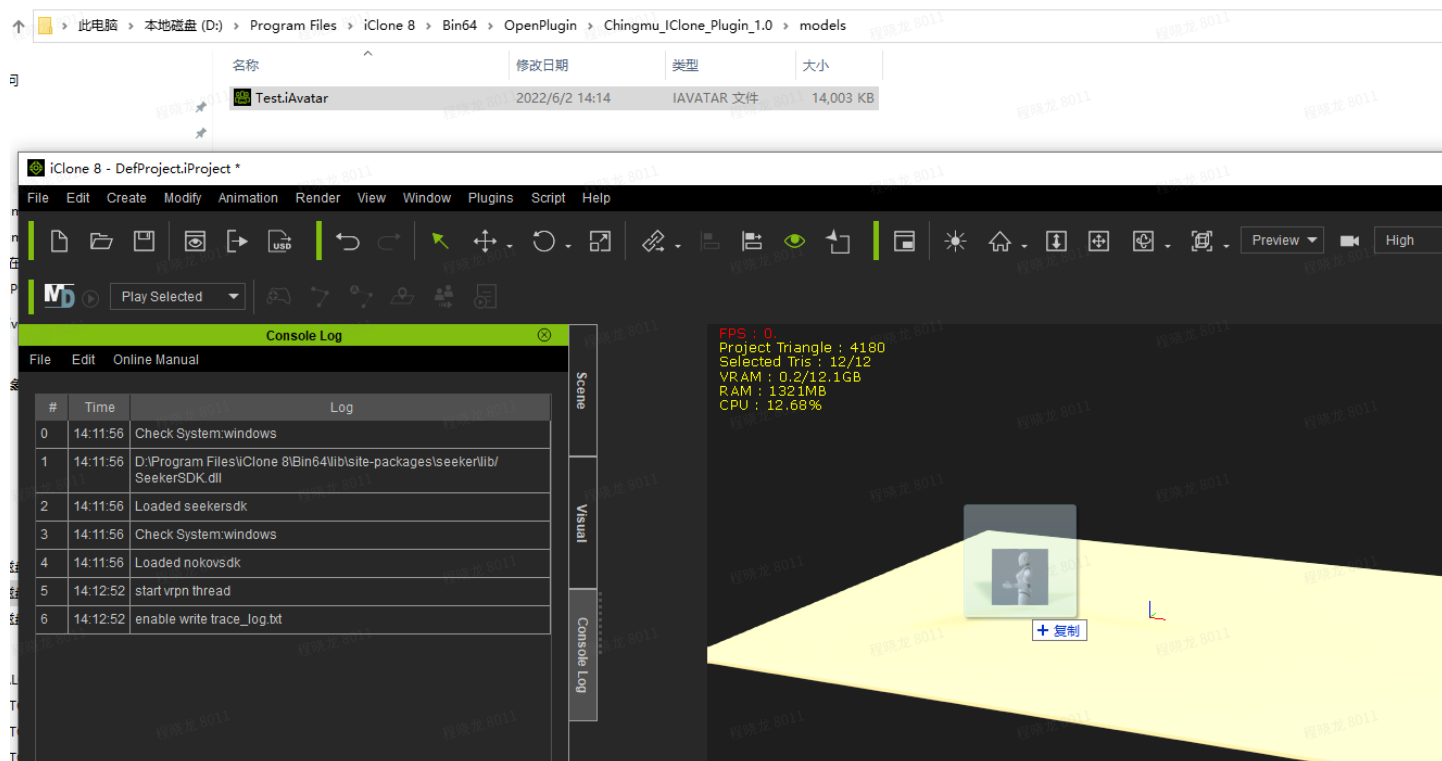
此电脑 › 本地磁盘 (D:) › Program Files › iClone 8 › Bin64 › OpenPlugin › Chingmu_IClone_Plugin_1.0 › models

| 名称 | 修改日期 | 类型 | 大小 |
|---|---|---|---|
| Test.iAvatar | 2022/6/2 14:14 | IAVATAR 文件 | 14,003 KB |

iClone 8 - DefProject.iProject *

File Edit Create Modify Animation Render View Window Plugins Script Help

Preview High

Play Selected

Console Log

File Edit Online Manual

| # | Time | Log |
|---|---|---|
| 0 | 14:11:56 | Check System:windows |
| 1 | 14:11:56 | D:\Program Files\iClone 8\Bin64\lib\site-packages\seeker\lib/SeekerSDK.dll |
| 2 | 14:11:56 | Loaded seekersdk |
| 3 | 14:11:56 | Check System:windows |
| 4 | 14:11:56 | Loaded nokovsdk |
| 5 | 14:12:52 | start vrpn thread |
| 6 | 14:12:52 | enable write trace_log.txt |

Scene

Visual

Console Log

FPS : 0.
Project Triangle : 4180
Selected Tris : 12/12
VRAM : 0.2/12.1GB
RAM : 1321MB
CPU : 12.68%

+ 复制

程晓龙 8011